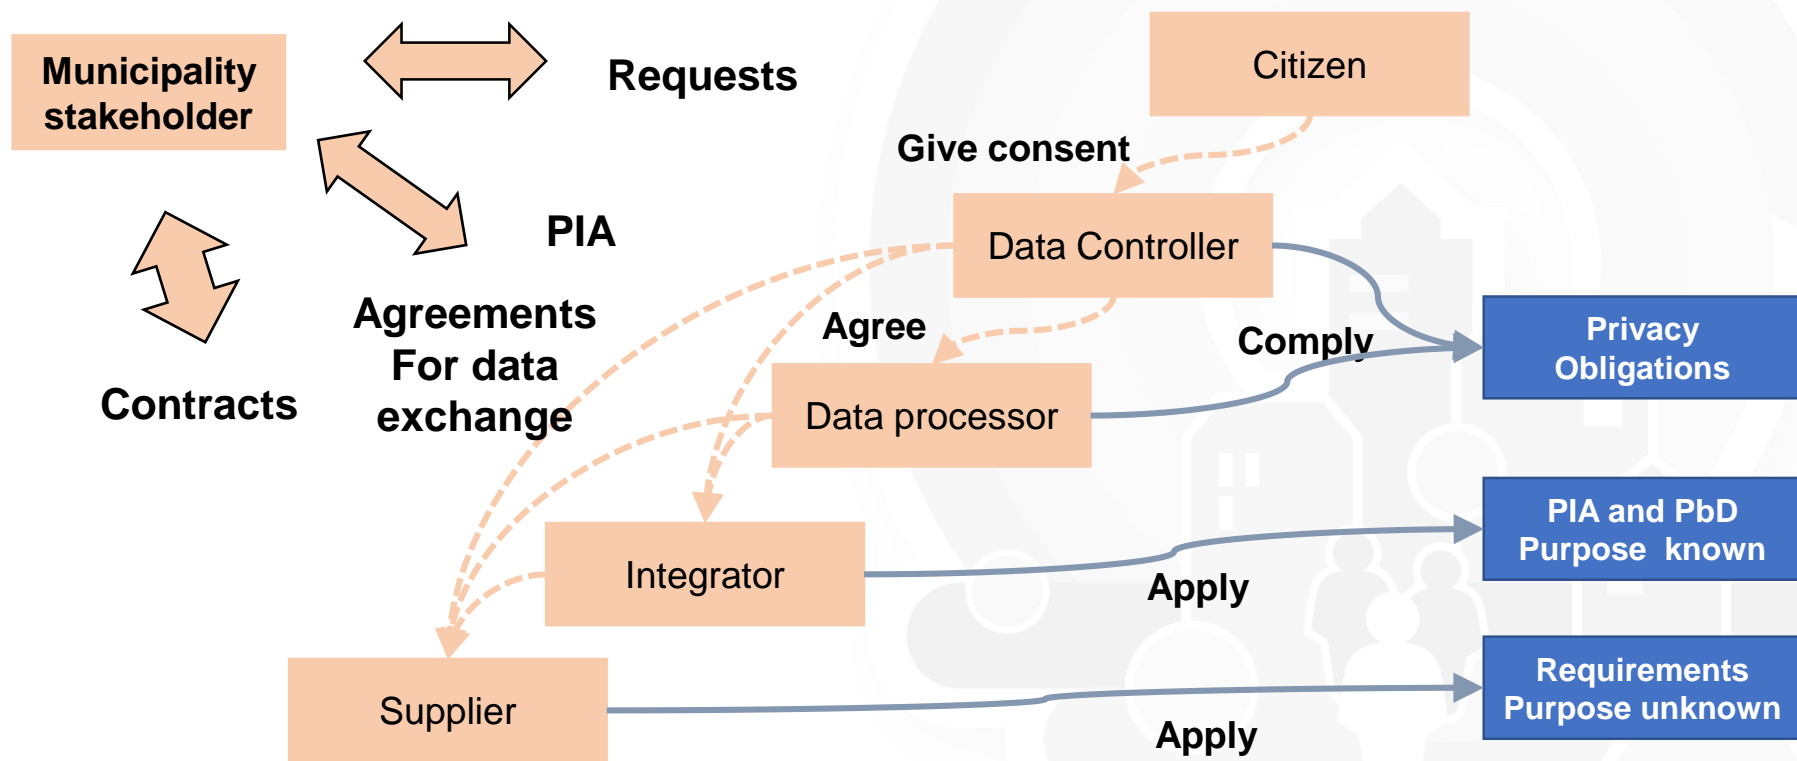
Municipality stakeholder

Requests

Citizen

Give consent

PIA

Data Controller

Contracts

Agreements For data exchange

Agree

Comply

Privacy Obligations

Data processor

PIA and PbD Purpose known

Integrator

Apply

Supplier

Requirements Purpose unknown

Apply